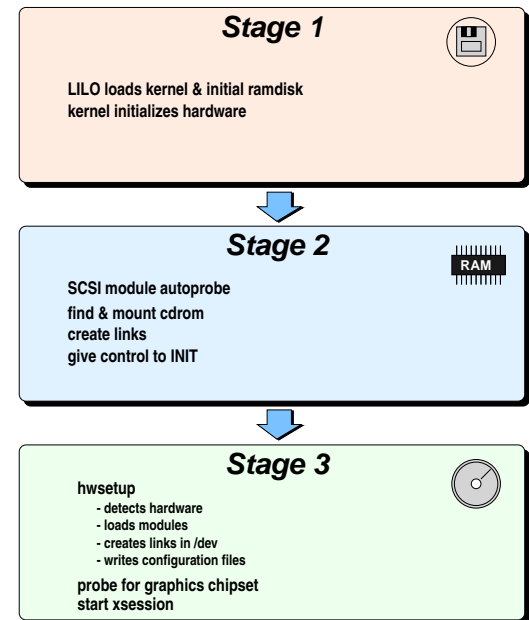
Stage 1

LILO loads kernel & initial ramdisk
kernel initializes hardware

Stage 2

RAM

SCSI module autoprobe
find & mount cdrom
create links
give control to INIT

Stage 3

hwsetup
- detects hardware
- loads modules
- creates links in /dev
- writes configuration files

probe for graphics chipset
start xsession